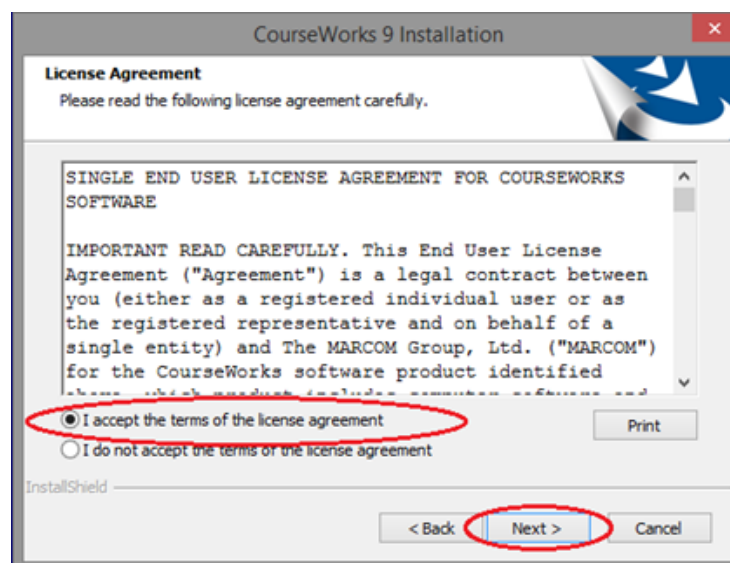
CourseWorks 9 Installation

License Agreement
Please read the following license agreement carefully.

SINGLE END USER LICENSE AGREEMENT FOR COURSEWORKS SOFTWARE

IMPORTANT READ CAREFULLY. This End User License Agreement ("Agreement") is a legal contract between you (either as a registered individual user or as the registered representative and on behalf of a single entity) and The MARCOM Group, Ltd. ("MARCOM") for the CourseWorks software product identified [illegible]

I accept the terms of the license agreement
I do not accept the terms of the license agreement

Print

InstallShield

< Back
Next >
Cancel